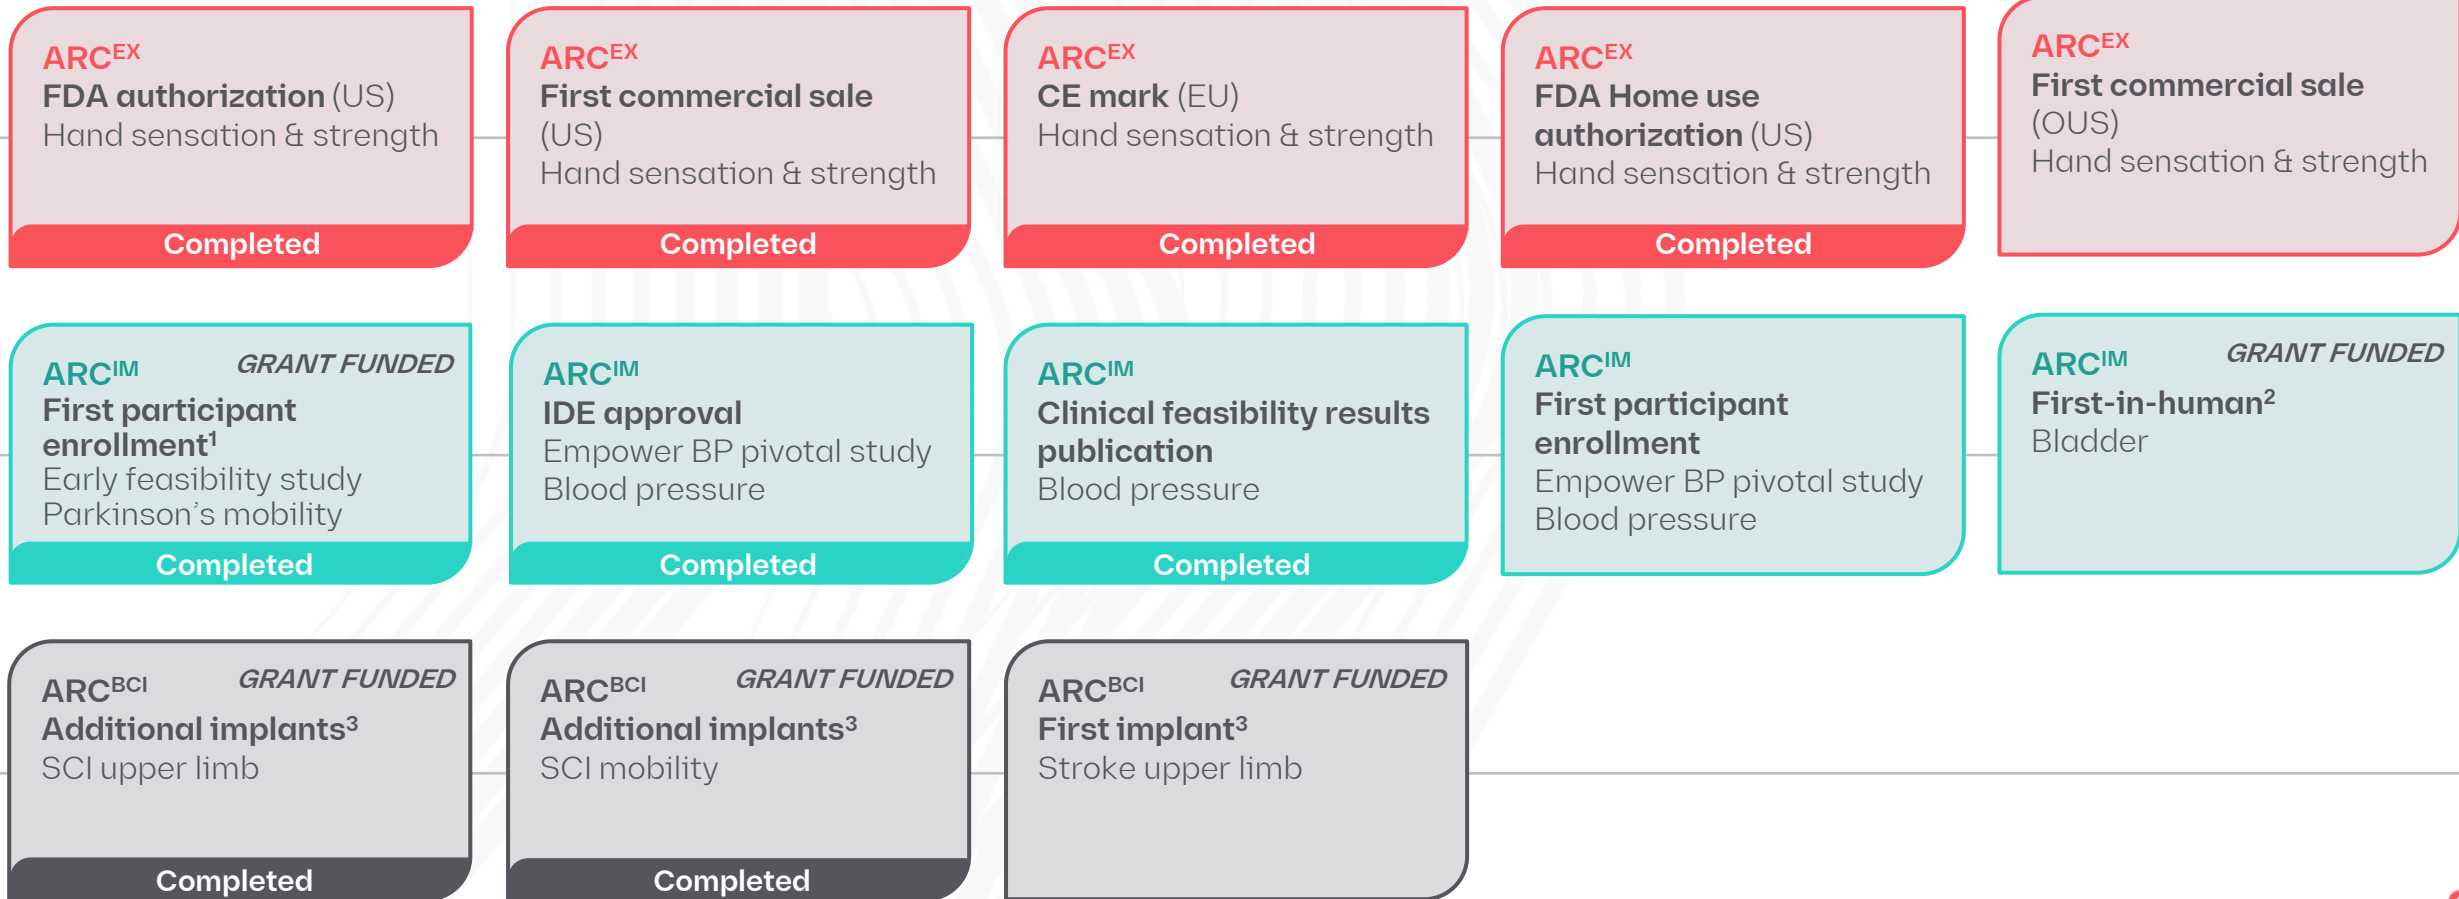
ARC$^{EX}$
FDA authorization (US)
Hand sensation & strength
Completed

ARC$^{EX}$
First commercial sale (US)
Hand sensation & strength
Completed

ARC$^{EX}$
CE mark (EU)
Hand sensation & strength
Completed

ARC$^{EX}$
FDA Home use authorization (US)
Hand sensation & strength
Completed

ARC$^{EX}$
First commercial sale (OUS)
Hand sensation & strength

ARC$^{IM}$ GRANT FUNDED
First participant enrollment$^{1}$
Early feasibility study
Parkinson's mobility
Completed

ARC$^{IM}$
IDE approval
Empower BP pivotal study
Blood pressure
Completed

ARC$^{IM}$
Clinical feasibility results publication
Blood pressure
Completed

ARC$^{IM}$
First participant enrollment
Empower BP pivotal study
Blood pressure

ARC$^{IM}$ GRANT FUNDED
First-in-human$^{2}$
Bladder

ARC$^{BCI}$ GRANT FUNDED
Additional implants$^{3}$
SCI upper limb
Completed

ARC$^{BCI}$ GRANT FUNDED
Additional implants$^{3}$
SCI mobility
Completed

ARC$^{BCI}$ GRANT FUNDED
First implant$^{3}$
Stroke upper limb